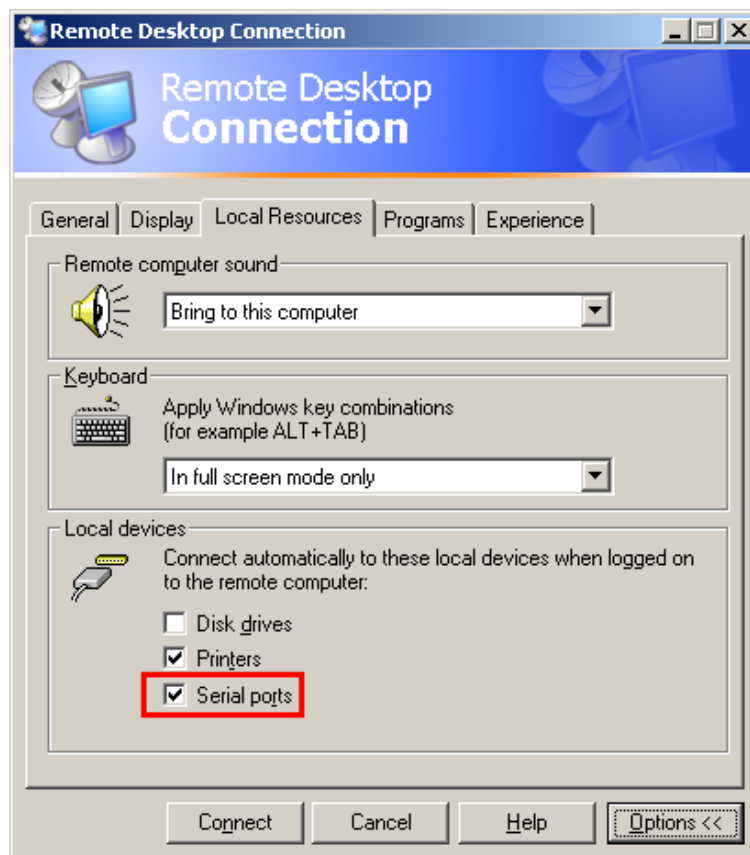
Remote Desktop Connection

Remote Desktop
Connection

General | Display | Local Resources | Programs | Experience

Remote computer sound

Bring to this computer

Keyboard

Apply Windows key combinations
(for example ALT+TAB)

In full screen mode only

Local devices

Connect automatically to these local devices when logged on to the remote computer:

Disk drives

Printers

Serial ports

Connect | Cancel | Help | Options <<